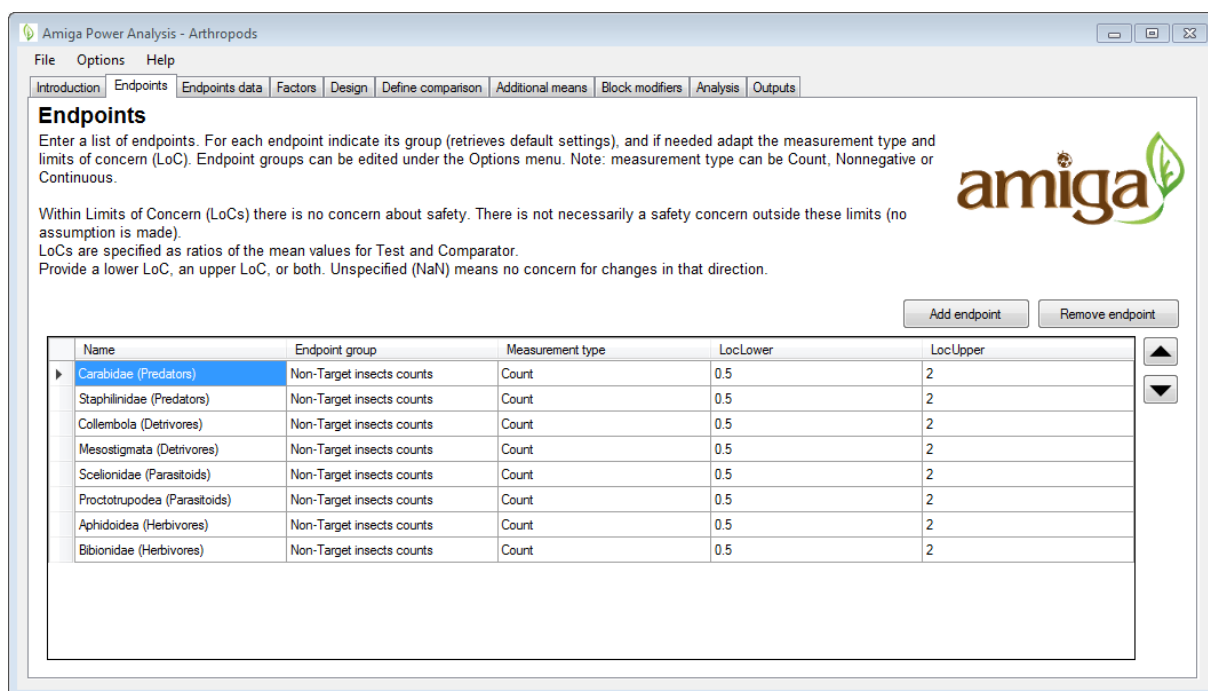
Amiga Power Analysis - Arthropods

File Options Help

Introduction | Endpoints | Endpoints data | Factors | Design | Define comparison | Additional means | Block modifiers | Analysis | Outputs

Endpoints

Enter a list of endpoints. For each endpoint indicate its group (retrieves default settings), and if needed adapt the measurement type and limits of concern (LoC). Endpoint groups can be edited under the Options menu. Note: measurement type can be Count, Nonnegative or Continuous.

amiga

Within Limits of Concern (LoCs) there is no concern about safety. There is not necessarily a safety concern outside these limits (no assumption is made).
LoCs are specified as ratios of the mean values for Test and Comparator.
Provide a lower LoC, an upper LoC, or both. Unspecified (NaN) means no concern for changes in that direction.

Add endpoint | Remove endpoint

| Name | Endpoint group | Measurement type | LocLower | LocUpper |
|---|---|---|---|---|
| Carabidae (Predators) | Non-Target insects counts | Count | 0.5 | 2 |
| Staphilinidae (Predators) | Non-Target insects counts | Count | 0.5 | 2 |
| Collembola (Detrivores) | Non-Target insects counts | Count | 0.5 | 2 |
| Mesostigmata (Detrivores) | Non-Target insects counts | Count | 0.5 | 2 |
| Scelionidae (Parasitoids) | Non-Target insects counts | Count | 0.5 | 2 |
| Proctotrupodea (Parasitoids) | Non-Target insects counts | Count | 0.5 | 2 |
| Aphidoidea (Herbivores) | Non-Target insects counts | Count | 0.5 | 2 |
| Bibionidae (Herbivores) | Non-Target insects counts | Count | 0.5 | 2 |